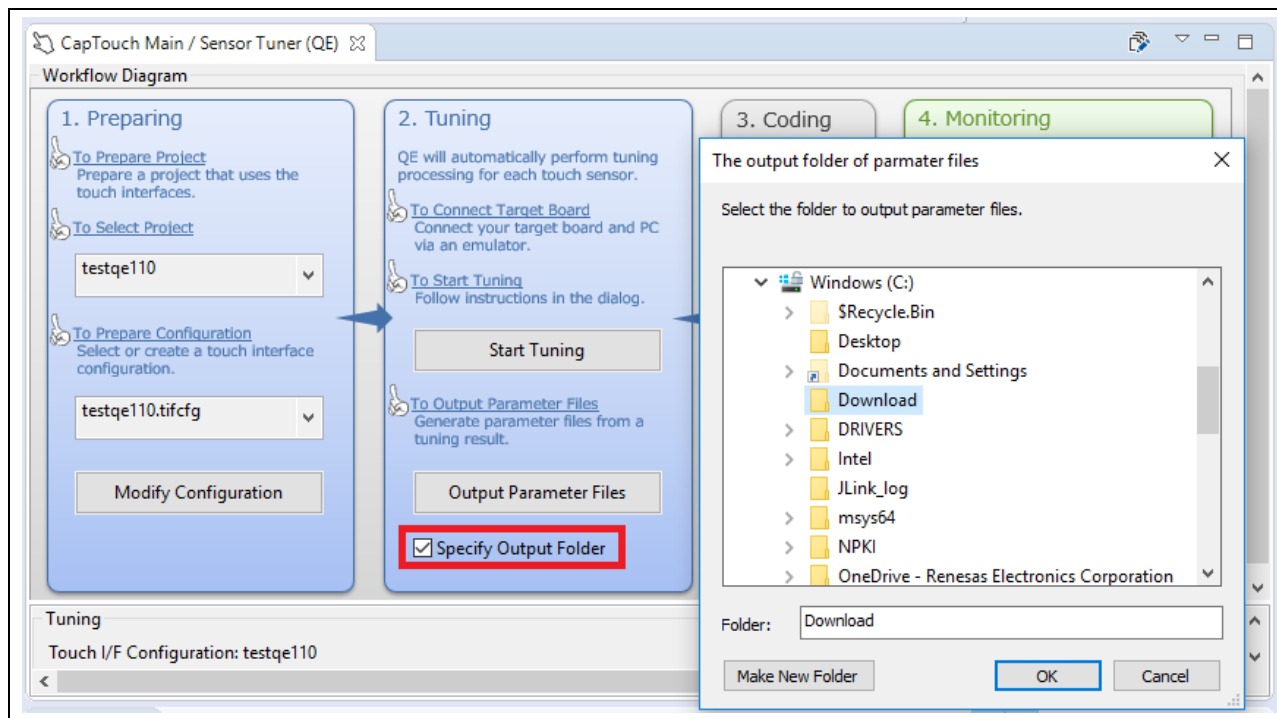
CapTouch Main / Sensor Tuner (QE)

Workflow Diagram

1. Preparing

To Prepare Project
Prepare a project that uses the touch interfaces.

To Select Project

testqe110

To Prepare Configuration
Select or create a touch interface configuration.

testqe110.tifcfg

Modify Configuration

2. Tuning

QE will automatically perform tuning processing for each touch sensor.

To Connect Target Board
Connect your target board and PC via an emulator.

To Start Tuning
Follow instructions in the dialog.

Start Tuning

To Output Parameter Files
Generate parameter files from a tuning result.

Output Parameter Files

Specify Output Folder

3. Coding

4. Monitoring

Tuning

Touch I/F Configuration: testqe110

The output folder of parmater files

Select the folder to output parameter files.

Windows (C:)
$Recycle.Bin
Desktop
Documents and Settings
Download
DRIVERS
Intel
JLink_log
msys64
NPKI
OneDrive - Renesas Electronics Corporation

Folder: Download

Make New Folder

OK

Cancel